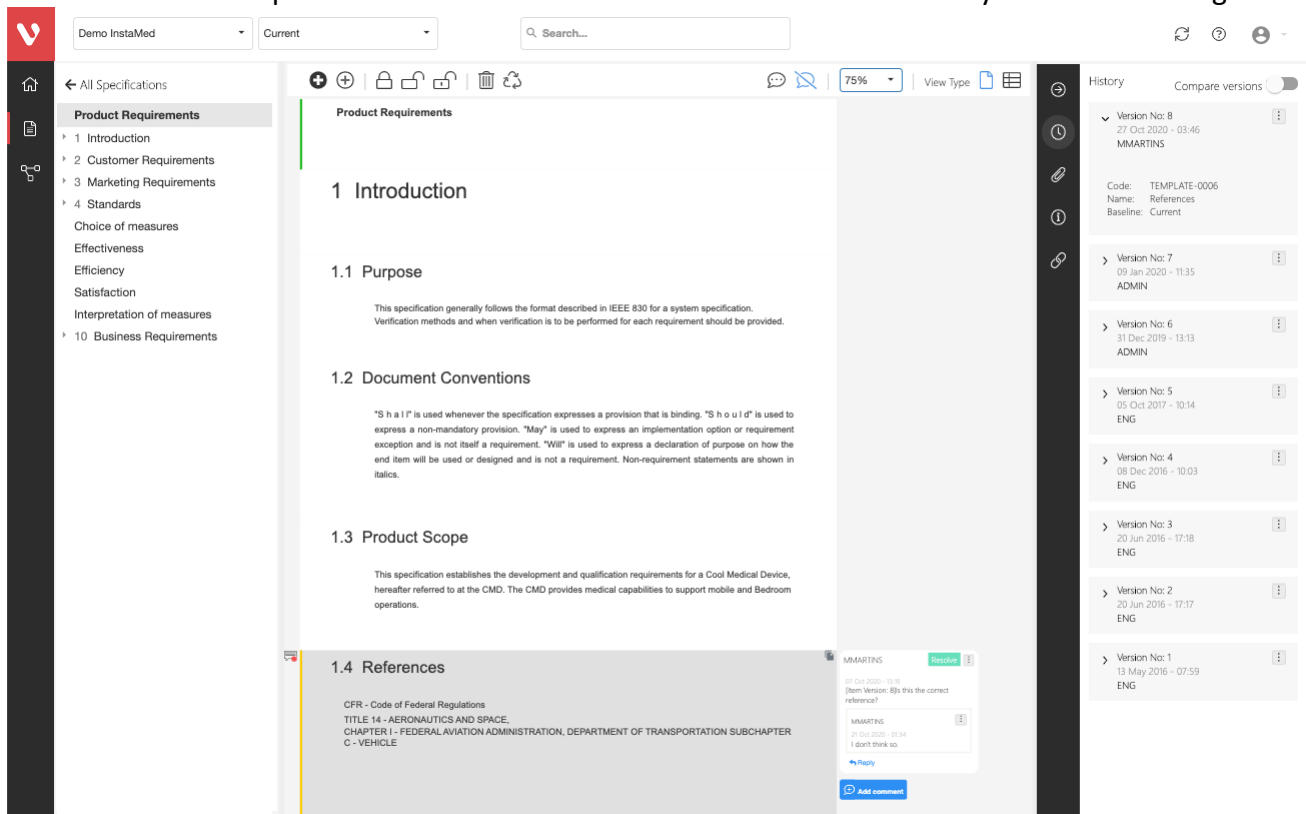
Demo InstaMed
Current
Search...

All Specifications
Product Requirements
1 Introduction
2 Customer Requirements
3 Marketing Requirements
4 Standards
Choice of measures
Effectiveness
Efficiency
Satisfaction
Interpretation of measures
10 Business Requirements

75%
View Type

Product Requirements

1 Introduction

1.1 Purpose

This specification generally follows the format described in IEEE 830 for a system specification. Verification methods and when verification is to be performed for each requirement should be provided.

1.2 Document Conventions

"S h a l l" is used whenever the specification expresses a provision that is binding. "S h o u l d" is used to express a non-mandatory provision. "May" is used to express an implementation option or requirement exception and is not itself a requirement. "Will" is used to express a declaration of purpose on how the end item will be used or designed and is not a requirement. Non-requirement statements are shown in italics.

1.3 Product Scope

This specification establishes the development and qualification requirements for a Cool Medical Device, hereafter referred to at the CMD. The CMD provides medical capabilities to support mobile and Bedroom operations.

1.4 References

CFR - Code of Federal Regulations
TITLE 14 - AERONAUTICS AND SPACE,
CHAPTER I - FEDERAL AVIATION ADMINISTRATION, DEPARTMENT OF TRANSPORTATION SUBCHAPTER C - VEHICLE

MMARTINS
Resolve
07 Oct 2020 - 13:16
[Item Version: 8]Is this the correct reference?
MMARTINS
21 Oct 2020 - 01:34
I don't think so.
Reply
Add comment

History
Compare versions

Version No: 8
27 Oct 2020 - 03:46
MMARTINS
Code: TEMPLATE-0006
Name: References
Baseline: Current

Version No: 7
09 Jan 2020 - 11:35
ADMIN

Version No: 6
31 Dec 2019 - 13:13
ADMIN

Version No: 5
05 Oct 2017 - 10:14
ENG

Version No: 4
08 Dec 2016 - 10:03
ENG

Version No: 3
20 Jun 2016 - 17:18
ENG

Version No: 2
20 Jun 2016 - 17:17
ENG

Version No: 1
13 May 2016 - 07:59
ENG